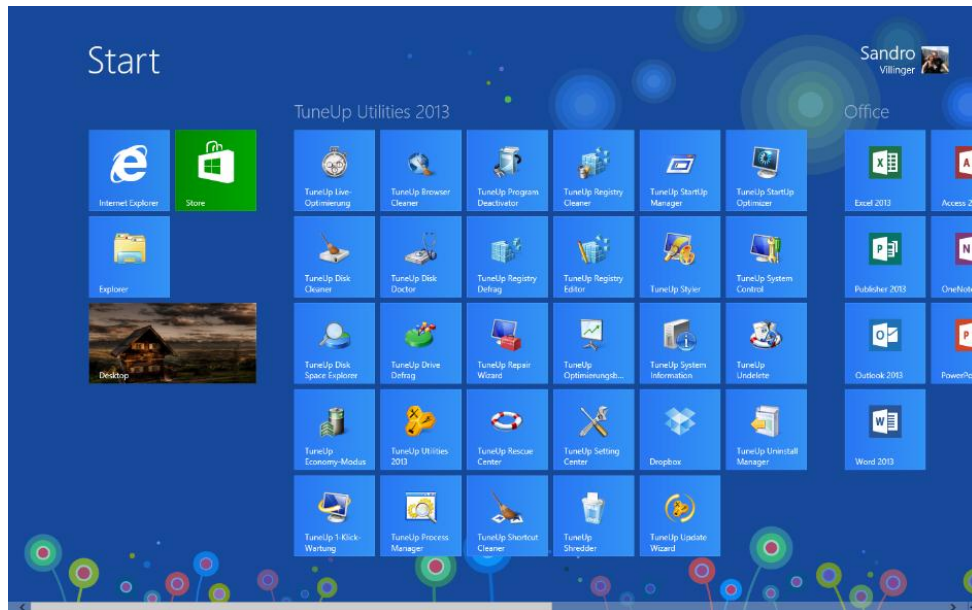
Start

Sandro
Villinger

Internet Explorer
Store
Explorer
Desktop

TuneUp Utilities 2013

TuneUp Live-Optimierung
TuneUp Browser Cleaner
TuneUp Program Deactivator
TuneUp Registry Cleaner
TuneUp StartUp Manager
TuneUp StartUp Optimizer

TuneUp Disk Cleaner
TuneUp Disk Doctor
TuneUp Registry Defrag
TuneUp Registry Editor
TuneUp Styler
TuneUp System Control

TuneUp Disk Space Explorer
TuneUp Drive Defrag
TuneUp Repair Wizard
TuneUp Optimierungsb...
TuneUp System Information
TuneUp Undelete

TuneUp Economy-Modus
TuneUp Utilities 2013
TuneUp Rescue Center
TuneUp Setting Center
Dropbox
TuneUp Uninstall Manager

TuneUp 1-Klick-Wartung
TuneUp Process Manager
TuneUp Shortcut Cleaner
TuneUp Shredder
TuneUp Update Wizard

Office

Excel 2013
Access 2
Publisher 2013
OneNote
Outlook 2013
PowerPo
Word 2013